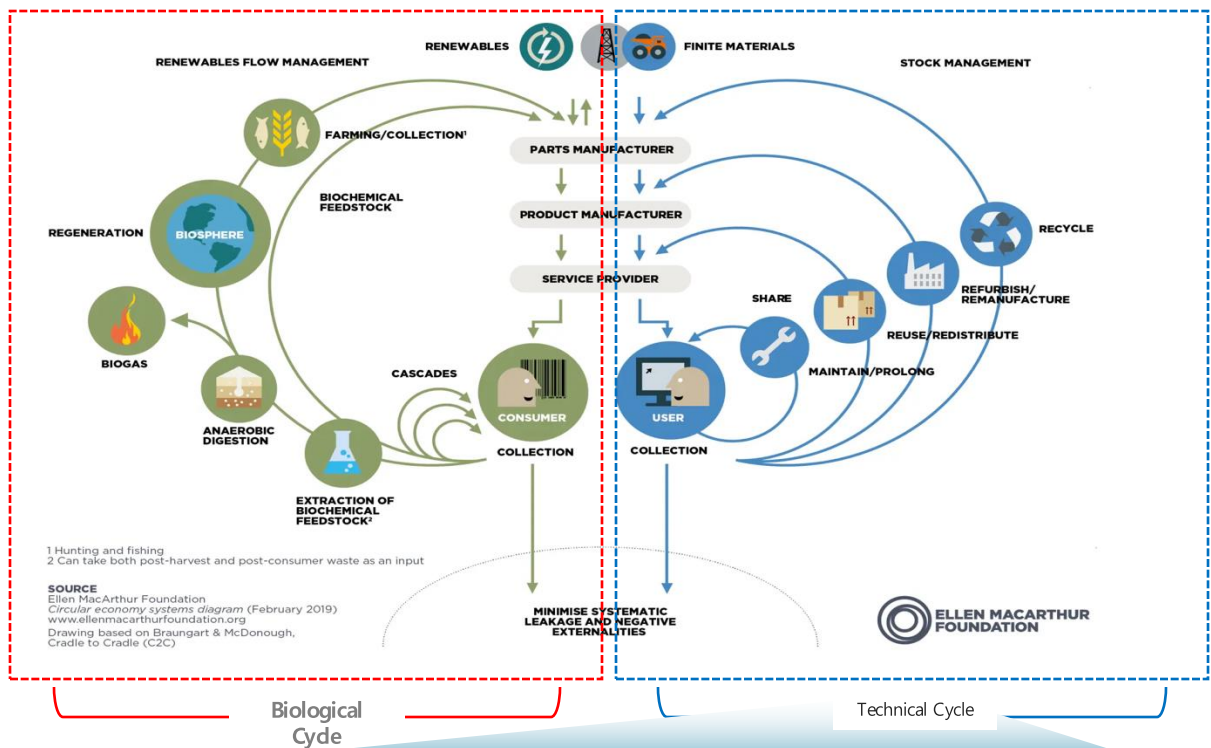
RENEWABLES

FINITE MATERIALS

RENEWABLES FLOW MANAGEMENT

STOCK MANAGEMENT

FARMING/COLLECTION¹

PARTS MANUFACTURER

BIOCHEMICAL FEEDSTOCK

PRODUCT MANUFACTURER

RECYCLE

REGENERATION

BIOSPHERE

SERVICE PROVIDER

REFURBISH/ REMANUFACTURE

SHARE

REUSE/REDISTRIBUTE

BIOGAS

CASCADES

CONSUMER

USER

MAINTAIN/PROLONG

ANAEROBIC DIGESTION

COLLECTION

COLLECTION

EXTRACTION OF BIOCHEMICAL FEEDSTOCK²

1 Hunting and fishing
2 Can take both post-harvest and post-consumer waste as an input

SOURCE
Ellen MacArthur Foundation
Circular economy systems diagram (February 2019)
www.ellenmacarthurfoundation.org
Drawing based on Braungart & McDonough, Cradle to Cradle (C2C)

MINIMISE SYSTEMATIC LEAKAGE AND NEGATIVE EXTERNALITIES

ELLEN MACARTHUR FOUNDATION

Biological Cyde

Technical Cycle